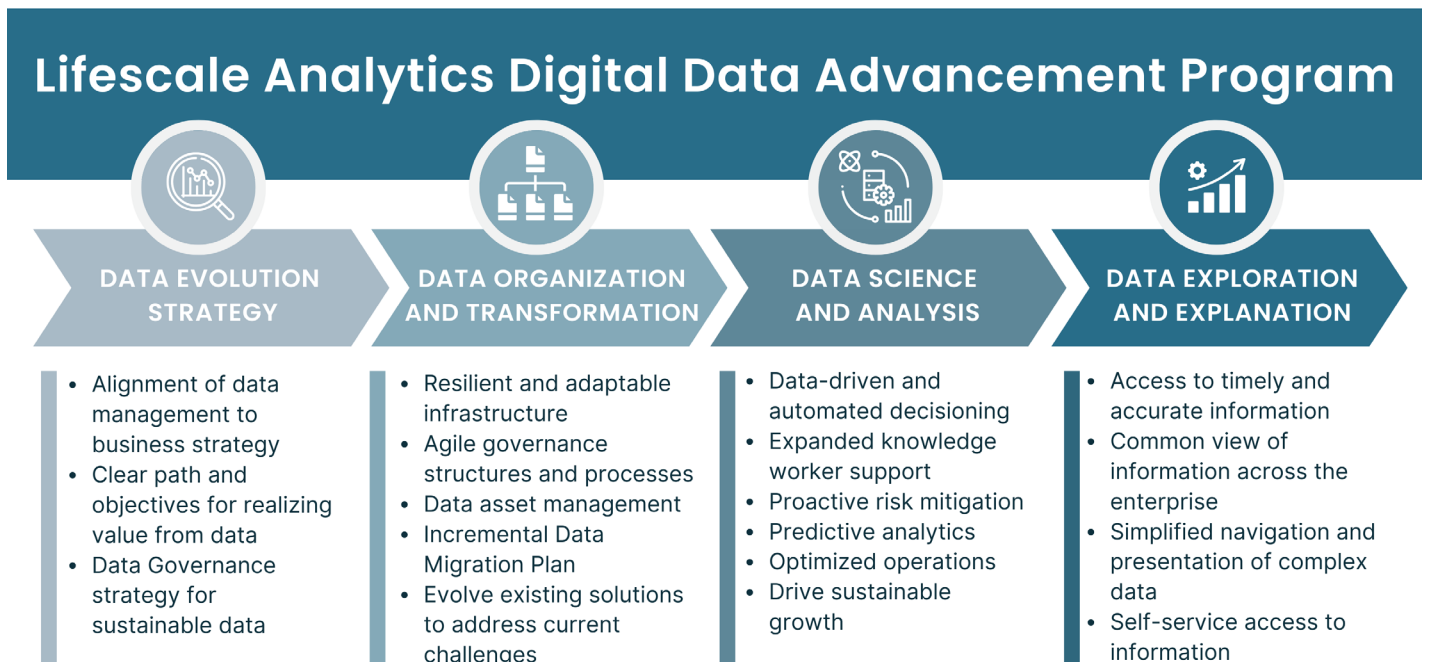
Lifescale Analytics Digital Data Advancement Program

DATA EVOLUTION STRATEGY

- Alignment of data management to business strategy
- Clear path and objectives for realizing value from data
- Data Governance strategy for sustainable data

DATA ORGANIZATION AND TRANSFORMATION

- Resilient and adaptable infrastructure
- Agile governance structures and processes
- Data asset management
- Incremental Data Migration Plan
- Evolve existing solutions to address current challenges

DATA SCIENCE AND ANALYSIS

- Data-driven and automated decisioning
- Expanded knowledge worker support
- Proactive risk mitigation
- Predictive analytics
- Optimized operations
- Drive sustainable growth

DATA EXPLORATION AND EXPLANATION

- Access to timely and accurate information
- Common view of information across the enterprise
- Simplified navigation and presentation of complex data
- Self-service access to information